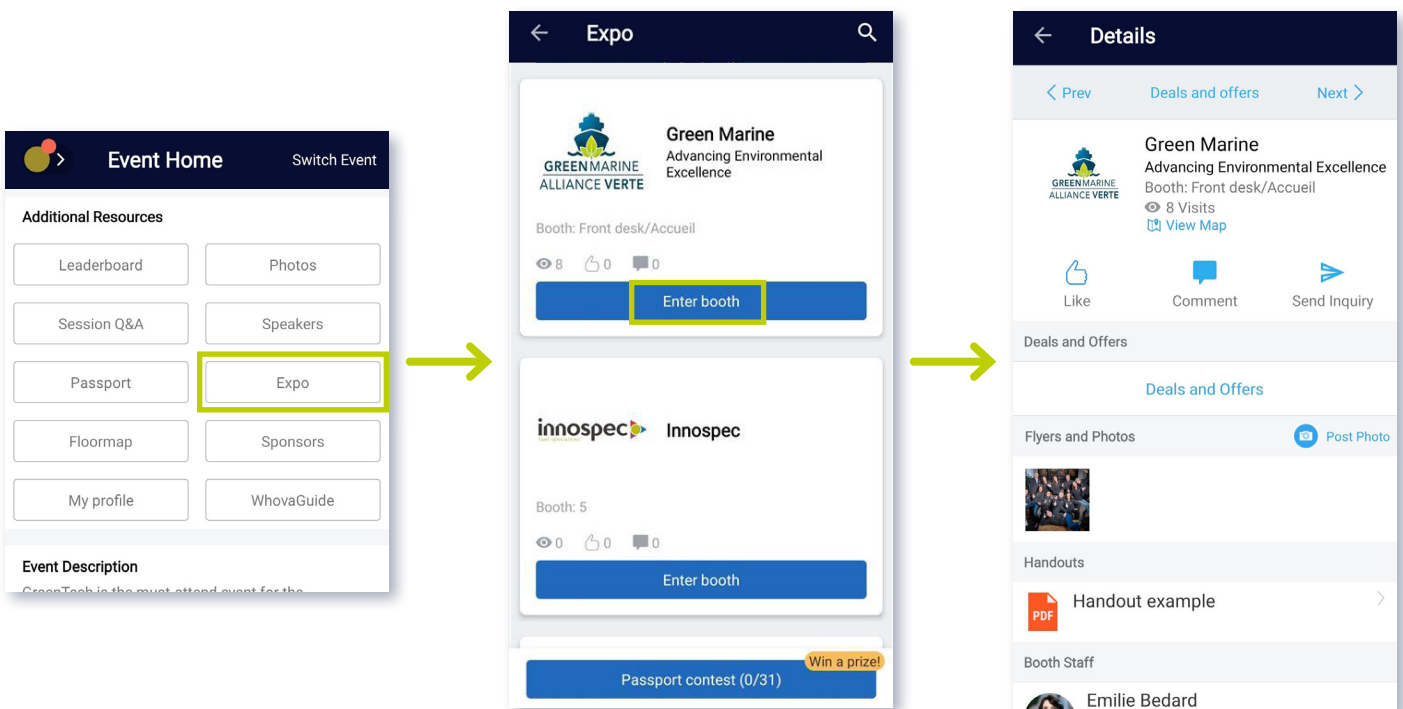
Event Home
Switch Event

Additional Resources

Leaderboard
Photos
Session Q&A
Speakers
Passport
Expo
Floormap
Sponsors
My profile
WhovaGuide

Event Description

GreenTech is the must-attend event for the

Expo

GREEN MARINE
ALLIANCE VERTE

Green Marine
Advancing Environmental Excellence

Booth: Front desk/Accueil

8 0 0

Enter booth

innospec

Innospec

Booth: 5

0 0 0

Enter booth

Win a prize!
Passport contest (0/31)

Details

Prev
Deals and offers
Next

GREEN MARINE
ALLIANCE VERTE

Green Marine
Advancing Environmental Excellence
Booth: Front desk/Accueil
8 Visits
View Map

Like
Comment
Send Inquiry

Deals and Offers

Deals and Offers

Flyers and Photos
Post Photo

Handouts

PDF
Handout example

Booth Staff

Emilie Bedard